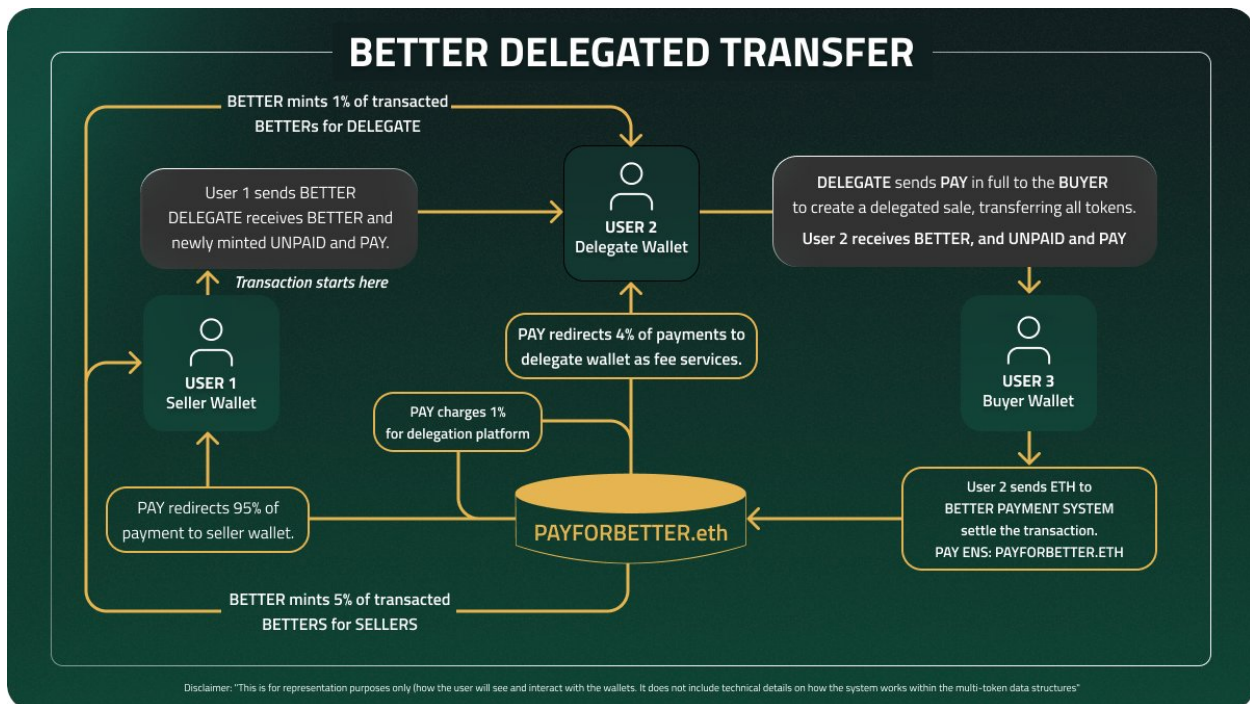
BETTER DELEGATED TRANSFER

BETTER mints 1% of transacted BETTERs for DELEGATE

User 1 sends BETTER DELEGATE receives BETTER and newly minted UNPAID and PAY.

Transaction starts here

USER 2
Delegate Wallet

DELEGATE sends PAY in full to the BUYER to create a delegated sale, transferring all tokens.
User 2 receives BETTER, and UNPAID and PAY

USER 1
Seller Wallet

PAY redirects 4% of payments to delegate wallet as fee services.

USER 3
Buyer Wallet

PAY charges 1% for delegation platform

PAY redirects 95% of payment to seller wallet.

PAYFORBETTER.eth

User 2 sends ETH to BETTER PAYMENT SYSTEM settle the transaction.
PAY ENS: PAYFORBETTER.ETH

BETTER mints 5% of transacted BETTERS for SELLERS

Disclaimer: "This is for representation purposes only (how the user will see and interact with the wallets. It does not include technical details on how the system works within the multi-token data structures"